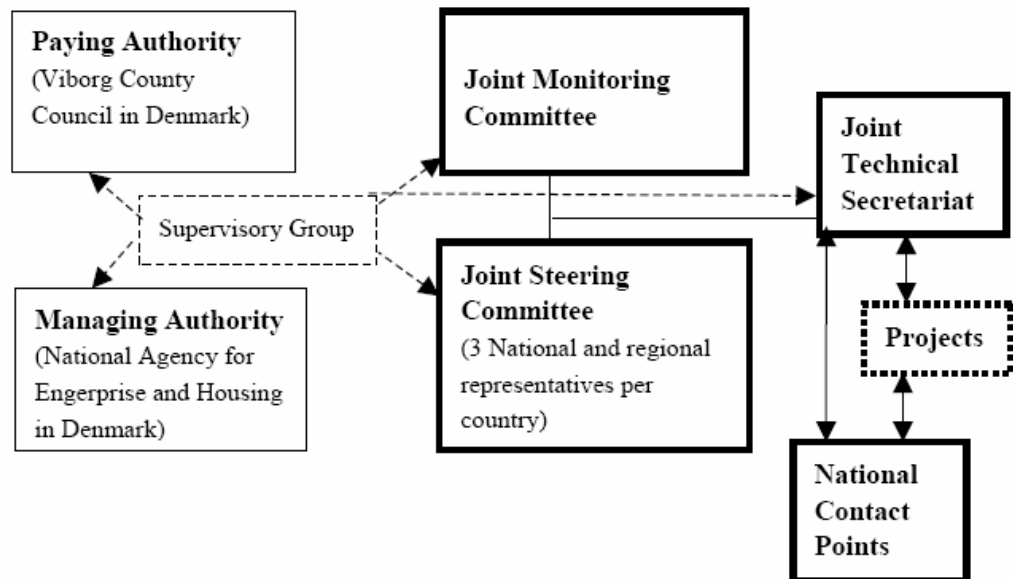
**Paying Authority**
(Viborg County Council in Denmark)

Supervisory Group

**Managing Authority**
(National Agency for Engerprise and Housing in Denmark)

**Joint Monitoring Committee**

**Joint Steering Committee**
(3 National and regional representatives per country)

**Joint Technical Secretariat**

**Projects**

**National Contact Points**